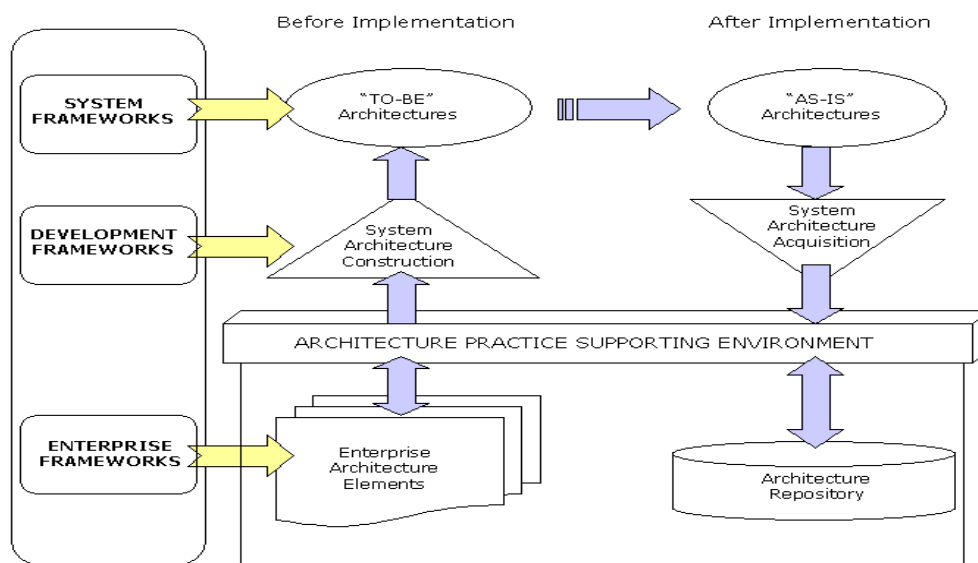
Before Implementation

After Implementation

SYSTEM FRAMEWORKS

"TO-BE" Architectures

"AS-IS" Architectures

DEVELOPMENT FRAMEWORKS

System Architecture Construction

System Architecture Acquisition

ARCHITECTURE PRACTICE SUPPORTING ENVIRONMENT

ENTERPRISE FRAMEWORKS

Enterprise Architecture Elements

Architecture Repository